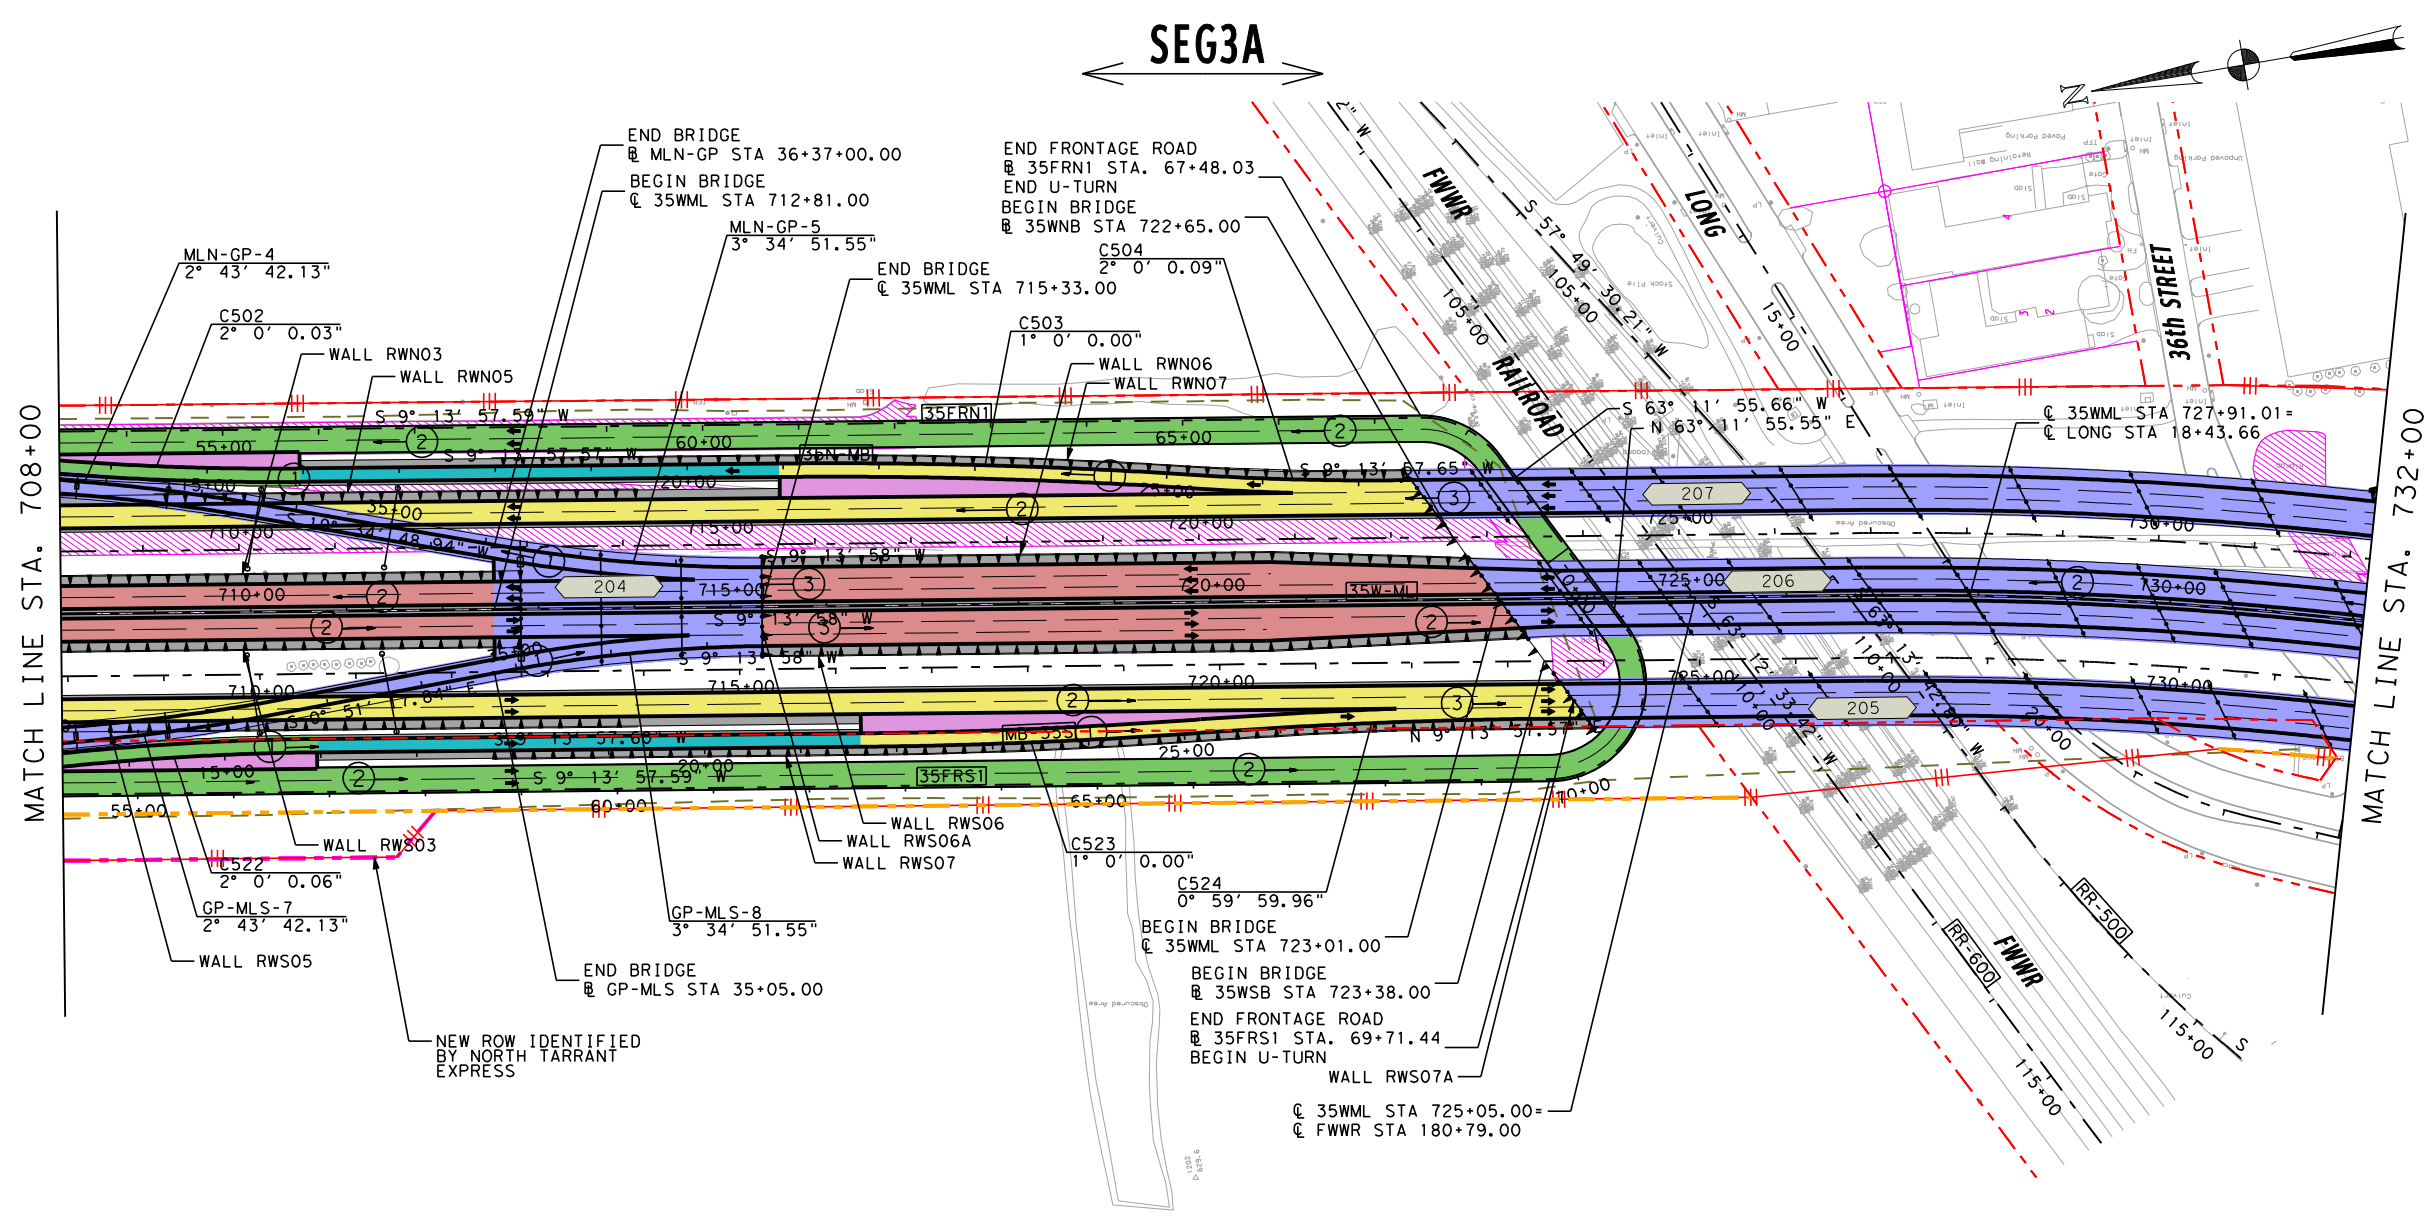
SEG3A

MATCH LINE STA. 708+00

MATCH LINE STA. 732+00

END BRIDGE
℄ MLN-GP STA 36+37+00.00

BEGIN BRIDGE
℄ 35WML STA 712+81.00

MLN-GP-5
3° 34′ 51.55"

END BRIDGE
℄ 35WML STA 715+33.00

END FRONTAGE ROAD
℄ 35FRN1 STA. 67+48.03
END U-TURN
BEGIN BRIDGE
℄ 35WNB STA 722+65.00

C504
2° 0′ 0.09"

C503
1° 0′ 0.00"

WALL RWN06
WALL RWN07

MLN-GP-4
2° 43′ 42.13"

C502
2° 0′ 0.03"

WALL RWN03

WALL RWN05

S 63° 11′ 55.66" W
N 63° 11′ 55.55" E

℄ 35WML STA 727+91.01=
℄ LONG STA 18+43.66

FWWR
RAILROAD
LONG
36th STREET
S 57° 49′ 30.21" W
105+00
15+00

S 9° 13′ 57.59" W
35FRN1
55+00
60+00
65+00
35N-MB
20+00
15+00
35+00
710+00
715+00
720+00
725+00
730+00
204
207
206
205
35W-ML
S 9° 13′ 58" W
MB-35S
35FRS1
25+00
20+00
70+00
N 9° 13′ 57.37"
S 9° 13′ 57.60" W
S 9° 13′ 57.59" W
110+00
RR-500
RR-600
FWWR
115+00

WALL RWS06
WALL RWS06A
WALL RWS07

WALL RWS03

C522
2° 0′ 0.06"

GP-MLS-7
2° 43′ 42.13"

WALL RWS05

GP-MLS-8
3° 34′ 51.55"

C523
1° 0′ 0.00"

C524
0° 59′ 59.96"

BEGIN BRIDGE
℄ 35WML STA 723+01.00

BEGIN BRIDGE
℄ 35WSB STA 723+38.00

END FRONTAGE ROAD
℄ 35FRS1 STA. 69+71.44
BEGIN U-TURN

WALL RWS07A

END BRIDGE
℄ GP-MLS STA 35+05.00

NEW ROW IDENTIFIED BY NORTH TARRANT EXPRESS

℄ 35WML STA 725+05.00=
℄ FWWR STA 180+79.00